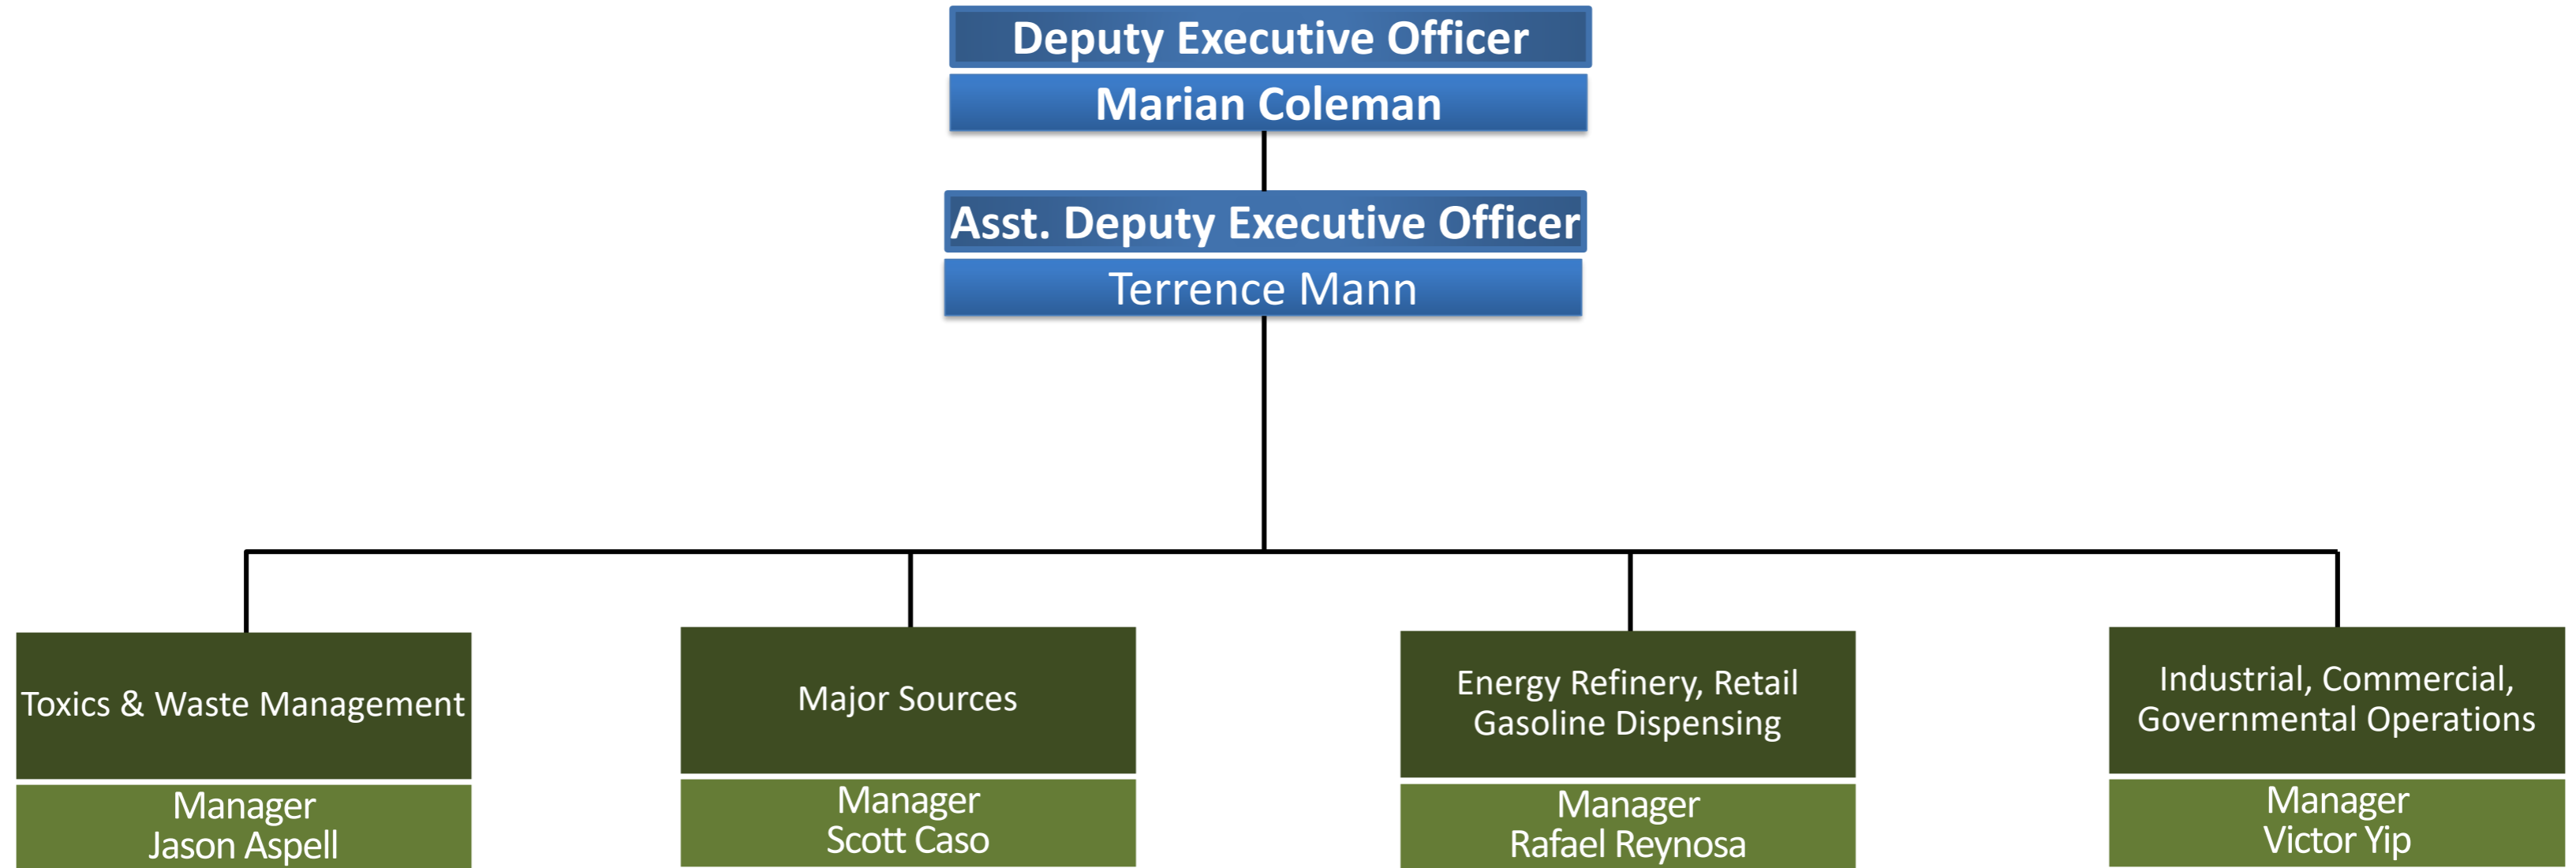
Deputy Executive Officer
Marian Coleman

Asst. Deputy Executive Officer
Terrence Mann

Toxics & Waste Management
Manager
Jason Aspell

Major Sources
Manager
Scott Caso

Energy Refinery, Retail Gasoline Dispensing
Manager
Rafael Reynosa

Industrial, Commercial, Governmental Operations
Manager
Victor Yip